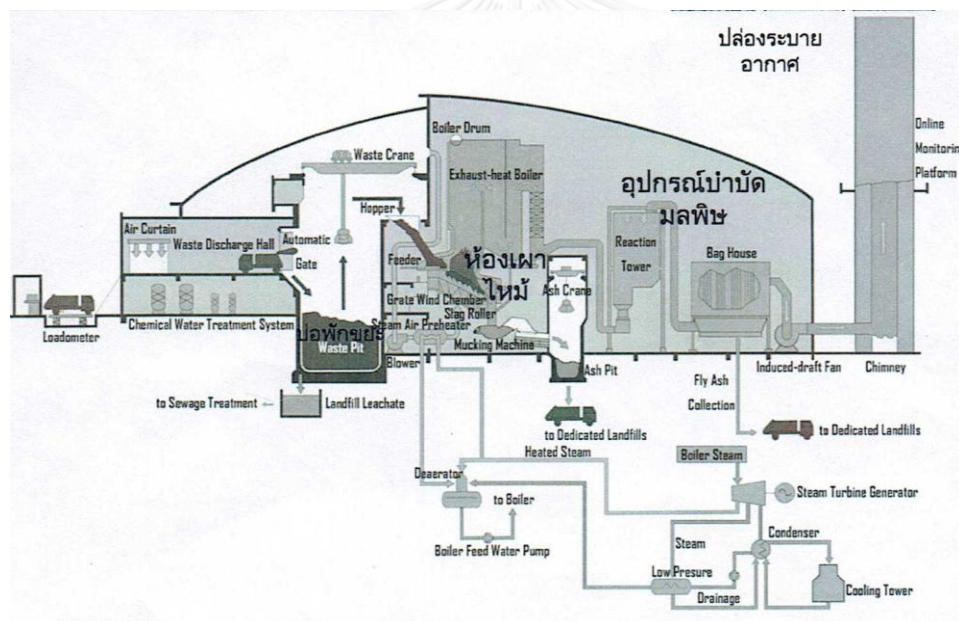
ปล่องระบาย
อากาศ

Online Monitoring Platform

Boiler Drum

Waste Crane

Exhaust-heat Boiler

อุปกรณ์บำบัดมลพิษ

Hopper

Air Curtain

Waste Discharge Hall

Automatic Gate

Feeder

ห้องเผาไหม้

Reaction Tower

Bag House

Ash Crane

Grate Wind Chamber

Slag Roller

Chemical Water Treatment System

Steam Air Preheater

บ่อพักขยะ

Waste Pit

Mucking Machine

Loadometer

Blower

Ash Pit

Induced-draft Fan

Chimney

Fly Ash Collection

to Sewage Treatment

Landfill Leachate

to Dedicated Landfills

to Dedicated Landfills

Heated Steam

Boiler Steam

Deaerator

to Boiler

Steam Turbine Generator

Boiler Feed Water Pump

Steam

Condenser

Low Presure

Drainage

Cooling Tower